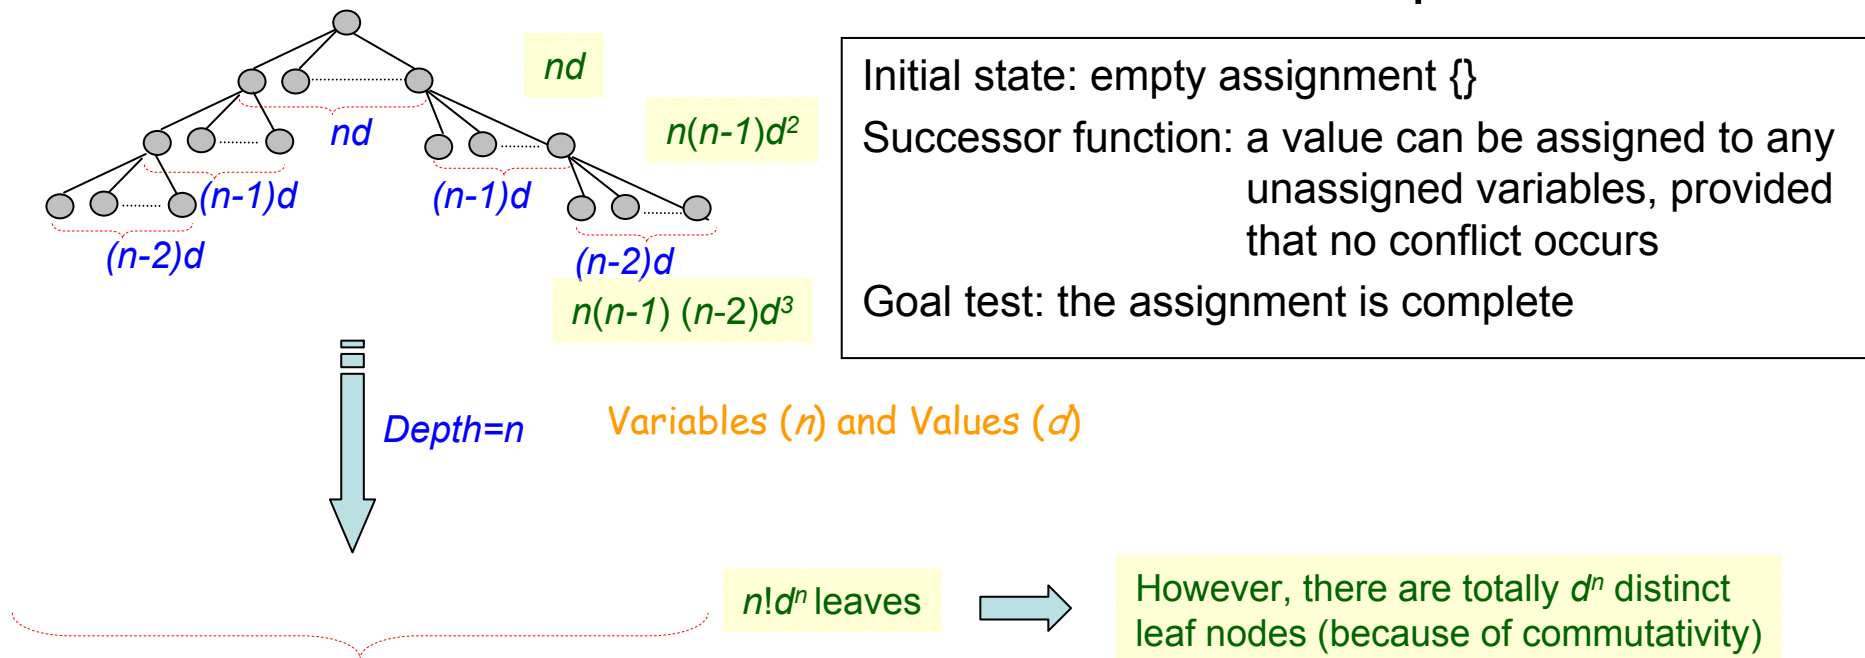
nd

nd

$n(n-1)d^2$

$(n-1)d$

$(n-1)d$

$(n-2)d$

$(n-2)d$

$n(n-1)(n-2)d^3$

Initial state: empty assignment {}

Successor function: a value can be assigned to any unassigned variables, provided that no conflict occurs

Goal test: the assignment is complete

Depth=n

Variables ($n$) and Values ($d$)

$n!d^n$ leaves

However, there are totally $d^n$ distinct leaf nodes (because of commutativity)